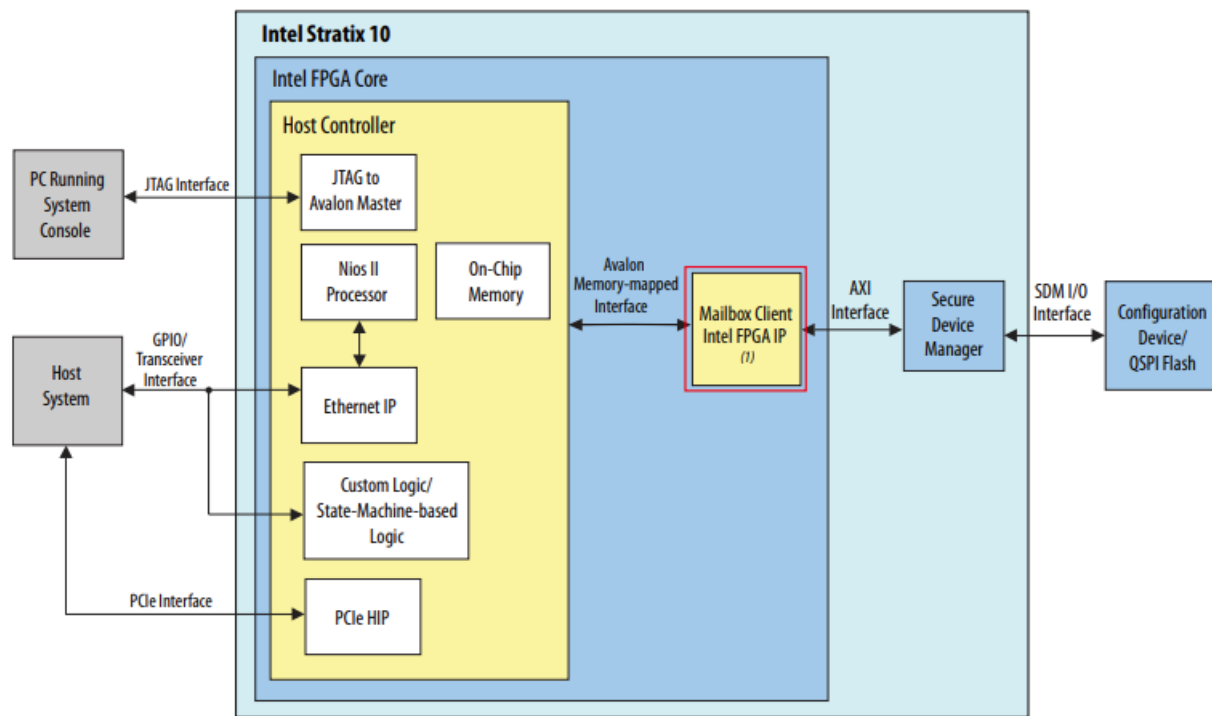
Intel Stratix 10

Intel FPGA Core

Host Controller

PC Running System Console

JTAG Interface

JTAG to Avalon Master

Nios II Processor

On-Chip Memory

Avalon Memory-mapped Interface

Mailbox Client Intel FPGA IP (1)

AXI Interface

Secure Device Manager

SDM I/O Interface

Configuration Device/ QSPI Flash

Host System

GPIO/ Transceiver Interface

Ethernet IP

Custom Logic/ State-Machine-based Logic

PCIe Interface

PCIe HIP